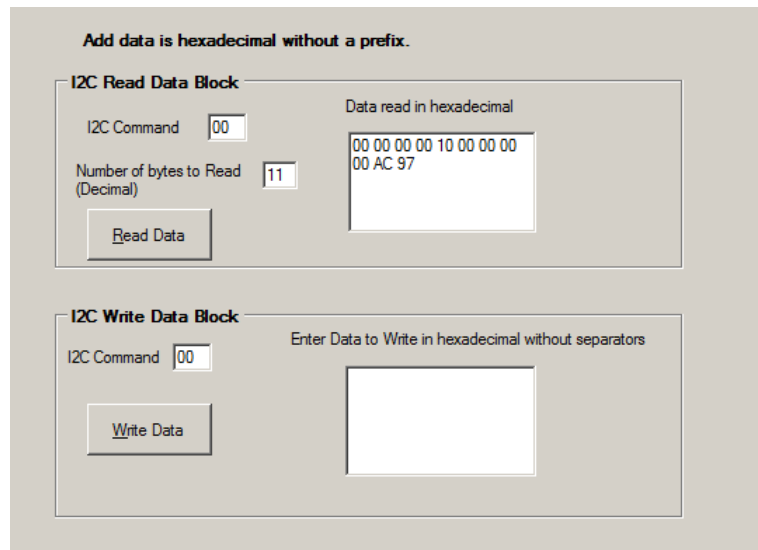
Add data is hexadecimal without a prefix.

I2C Read Data Block

I2C Command 00

Number of bytes to Read (Decimal) 11

Read Data

Data read in hexadecimal

00 00 00 00 10 00 00 00 00 AC 97

I2C Write Data Block

I2C Command 00

Write Data

Enter Data to Write in hexadecimal without separators